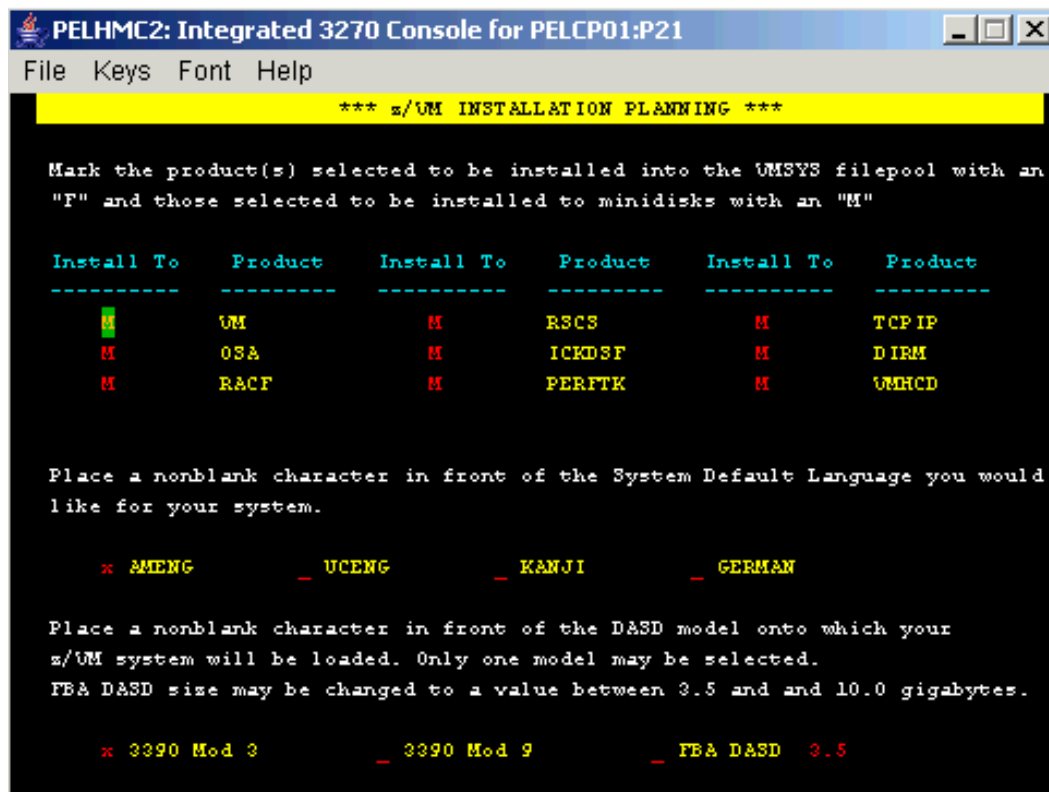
PELHMC2: Integrated 3270 Console for PELCP01:P21

File Keys Font Help

*** z/VM INSTALLATION PLANNING ***

Mark the product(s) selected to be installed into the VMSYS filepool with an "F" and those selected to be installed to minidisks with an "M"

| Install To | Product | Install To | Product | Install To | Product |
|---|---|---|---|---|---|
| M | VM | M | RSCS | M | TCPIP |
| M | OSA | M | ICKDSF | M | DIRM |
| M | RACF | M | PERFTK | M | VMHCD |

Place a nonblank character in front of the System Default Language you would like for your system.

x AMENG _ UCENG _ KANJI _ GERMAN

Place a nonblank character in front of the DASD model onto which your z/VM system will be loaded. Only one model may be selected. FBA DASD size may be changed to a value between 3.5 and and 10.0 gigabytes.

x 3390 Mod 3 _ 3390 Mod 9 _ FBA DASD 3.5